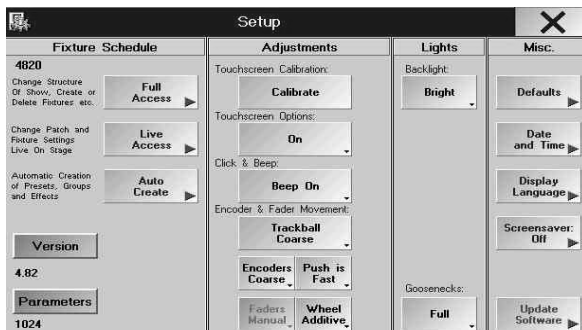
Setup

X

Fixture Schedule

4820

Change Structure Of Show, Create or Delete Fixtures etc.

Full Access

Change Patch and Fixture Settings Live On Stage

Live Access

Automatic Creation of Presets, Groups and Effects

Auto Create

Version

4.82

Parameters

1024

Adjustments

Touchscreen Calibration:

Calibrate

Touchscreen Options:

On

Click & Beep:

Beep On

Encoder & Fader Movement:

Trackball Coarse

Encoders Coarse

Push is Fast

Faders Manual

Wheel Additive

Lights

Backlight:

Bright

Goosenecks:

Full

Misc.

Defaults

Date and Time

Display Language

Screensaver: Off

Update Software